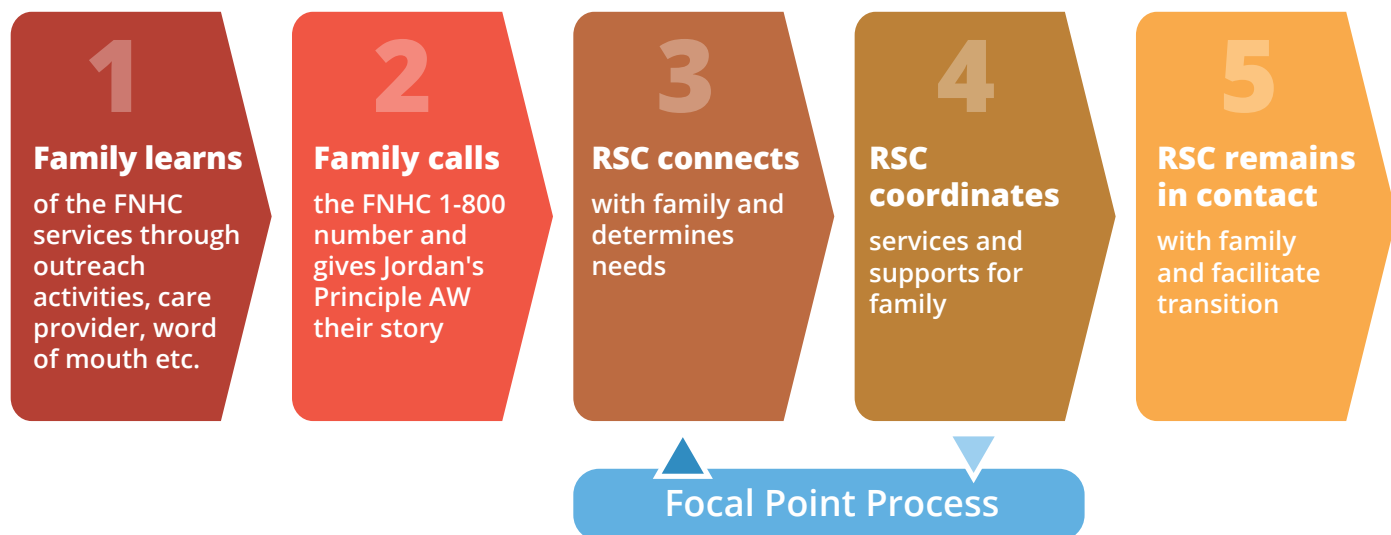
1

Family learns

of the FNHC services through outreach activities, care provider, word of mouth etc.

2

Family calls

the FNHC 1-800 number and gives Jordan's Principle AW their story

3

RSC connects

with family and determines needs

4

RSC coordinates

services and supports for family

5

RSC remains in contact

with family and facilitate transition

Focal Point Process